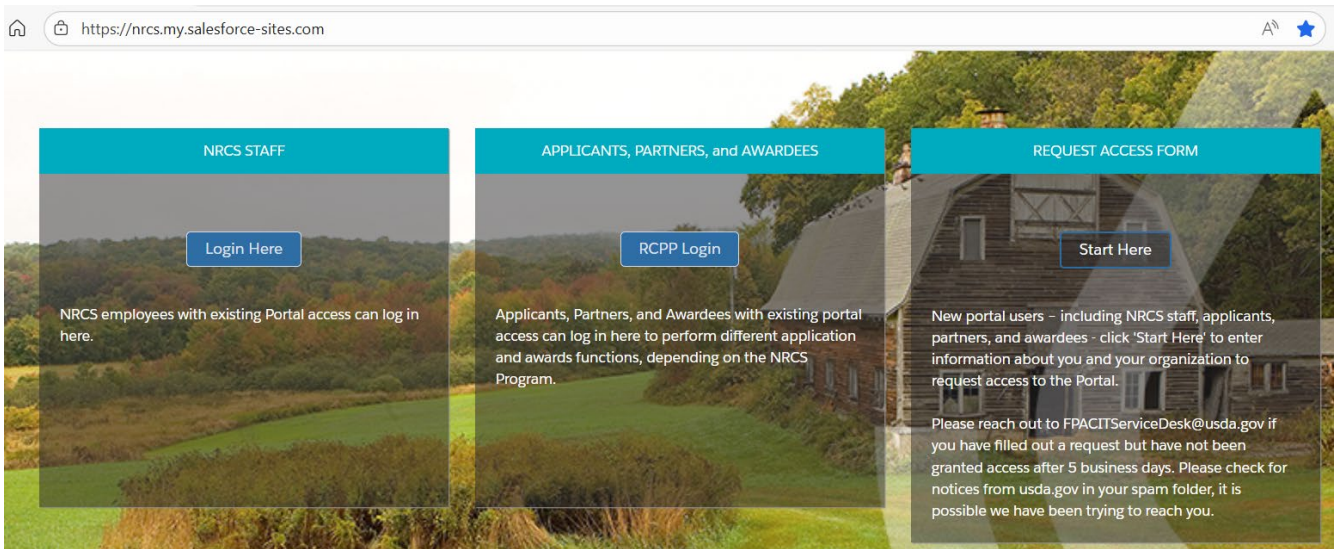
https://nrcs.my.salesforce-sites.com

NRCS STAFF

Login Here

NRCS employees with existing Portal access can log in here.

APPLICANTS, PARTNERS, and AWARDEES

RCPP Login

Applicants, Partners, and Awardees with existing portal access can log in here to perform different application and awards functions, depending on the NRCS Program.

REQUEST ACCESS FORM

Start Here

New portal users – including NRCS staff, applicants, partners, and awardees - click 'Start Here' to enter information about you and your organization to request access to the Portal.

Please reach out to FPACITServiceDesk@usda.gov if you have filled out a request but have not been granted access after 5 business days. Please check for notices from usda.gov in your spam folder, it is possible we have been trying to reach you.